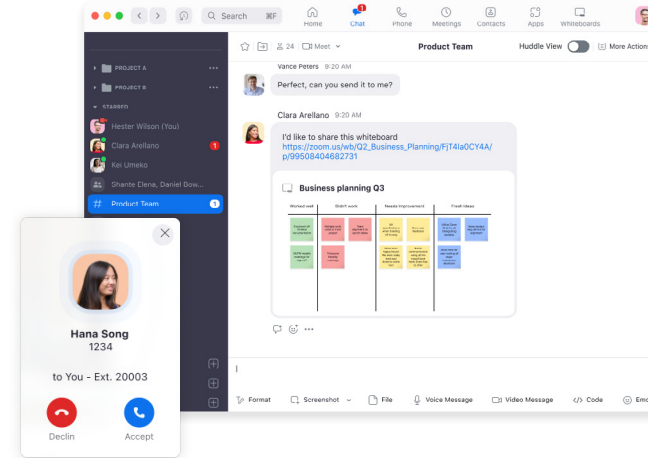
Search ⌘F

Home

1
Chat

Phone

Meetings

Contacts

Apps

Whiteboards

PROJECT A

PROJECT B

STARRED

Hester Wilson (You)

Clara Arellano 1

Kei Umeko

Shante Elena, Daniel Bow...

Product Team 1

24 Meet

Product Team

Huddle View

More Actions

Vance Peters 9:20 AM

Perfect, can you send it to me?

Clara Arellano 9:20 AM

I'd like to share this whiteboard https://zoom.us/wb/Q2_Business_Planning/FjT4Ia0CY4A/p/99508404682731

Business planning Q3

| Worked well | Didn't work | Needs improvement | Fresh ideas |
|---|---|---|---|

Format

Screenshot

File

Voice Message

Video Message

Code

Emo

Hana Song
1234

to You - Ext. 20003

Declin

Accept